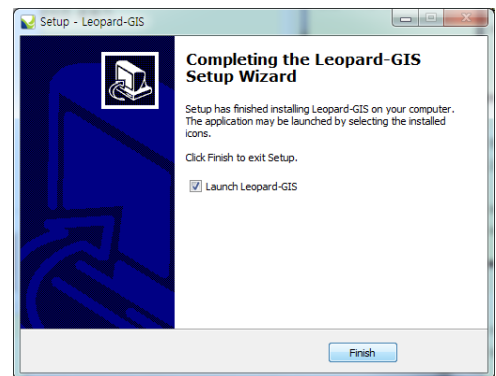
Setup - Leopard-GIS

Completing the Leopard-GIS Setup Wizard

Setup has finished installing Leopard-GIS on your computer. The application may be launched by selecting the installed icons.

Click Finish to exit Setup.

Launch Leopard-GIS

Finish